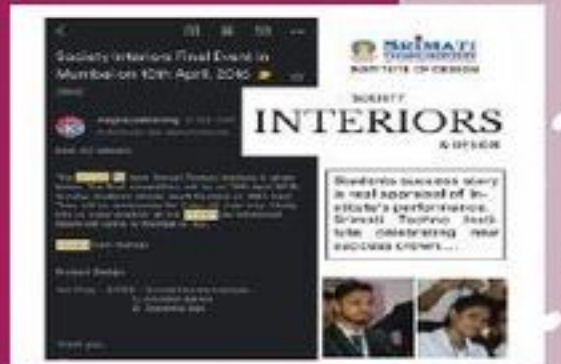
Society Interiors Final Event in Mumbai on 10th April, 2016

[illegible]

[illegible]

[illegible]

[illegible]

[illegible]

Shreyash Design

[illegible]

SRIMATI
INSTITUTE OF DESIGN

SOCIETY
INTERIORS
& DESIGN

Students success story is real appraisal of Institute's performance. Srimati Techno Institute celebrating new success crown.....